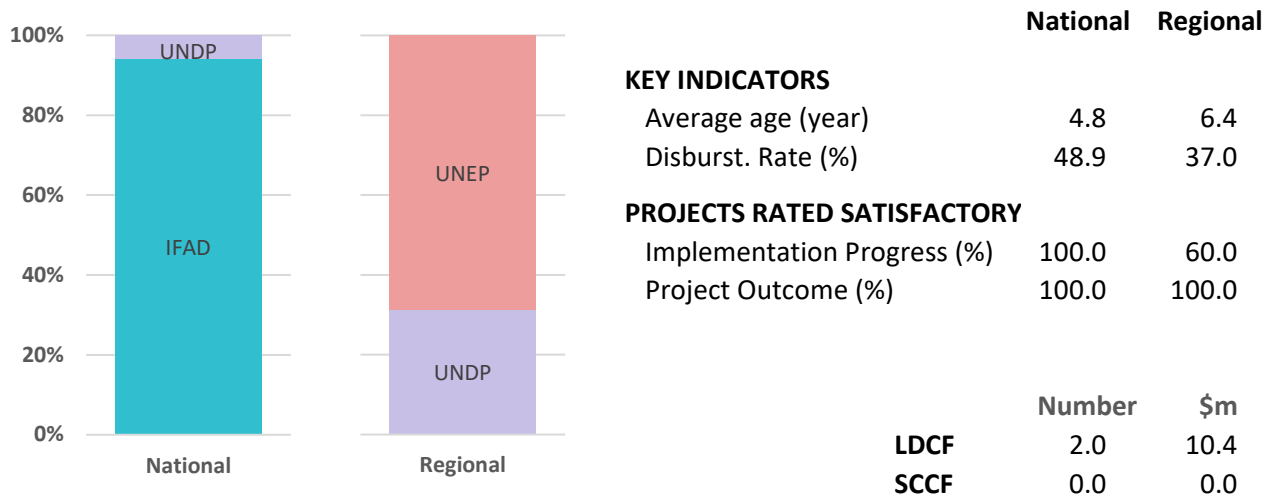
100%
80%
60%
40%
20%
0%

UNDP
IFAD
National

UNEP
UNDP
Regional

| | National | Regional |
|---|---|---|
| **KEY INDICATORS** | | |
| Average age (year) | 4.8 | 6.4 |
| Disburst. Rate (%) | 48.9 | 37.0 |
| **PROJECTS RATED SATISFACTORY** | | |
| Implementation Progress (%) | 100.0 | 60.0 |
| Project Outcome (%) | 100.0 | 100.0 |

| | Number | $m |
|---|---|---|
| **LDCF** | 2.0 | 10.4 |
| **SCCF** | 0.0 | 0.0 |